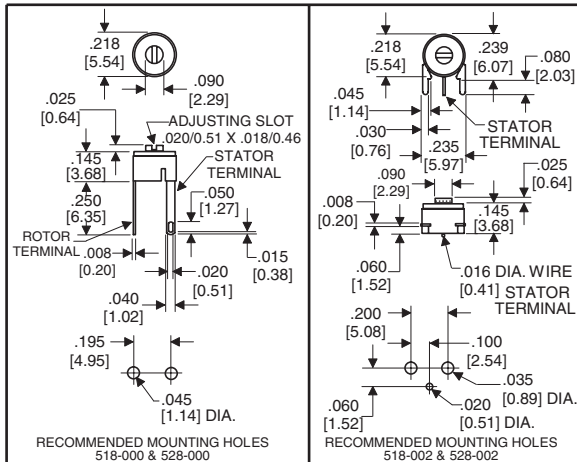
.218
[5.54]
.090
[2.29]
.025
[0.64]
ADJUSTING SLOT
.020/0.51 X .018/0.46
.145
[3.68]
STATOR
TERMINAL
.250
[6.35]
.050
[1.27]
ROTOR
TERMINAL
.008
[0.20]
.015
[0.38]
.020
[0.51]
.040
[1.02]
.195
[4.95]
.045
[1.14] DIA.
RECOMMENDED MOUNTING HOLES
518-000 & 528-000

.218
[5.54]
.239
[6.07]
.080
[2.03]
.045
[1.14]
.030
[0.76]
STATOR
TERMINAL
.235
[5.97]
.090
[2.29]
.025
[0.64]
.008
[0.20]
.145
[3.68]
.060
[1.52]
.016 DIA. WIRE
[0.41] STATOR
TERMINAL
.200
[5.08]
.100
[2.54]
.035
[0.89] DIA.
.060
[1.52]
.020
[0.51] DIA.
RECOMMENDED MOUNTING HOLES
518-002 & 528-002